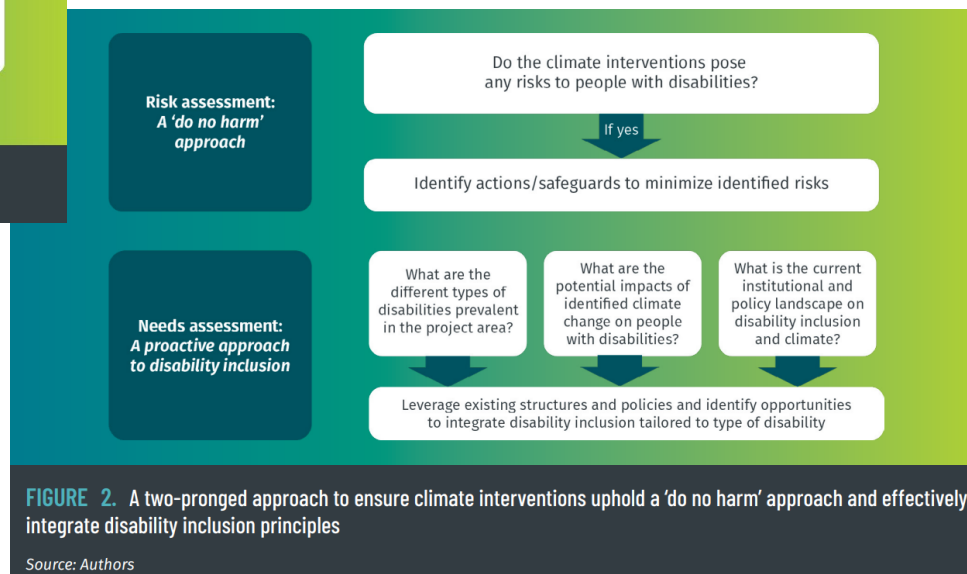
Risk assessment:
*A 'do no harm' approach*

Do the climate interventions pose any risks to people with disabilities?

If yes

Identify actions/safeguards to minimize identified risks

Needs assessment:
*A proactive approach to disability inclusion*

What are the different types of disabilities prevalent in the project area?

What are the potential impacts of identified climate change on people with disabilities?

What is the current institutional and policy landscape on disability inclusion and climate?

Leverage existing structures and policies and identify opportunities to integrate disability inclusion tailored to type of disability

FIGURE 2. A two-pronged approach to ensure climate interventions uphold a 'do no harm' approach and effectively integrate disability inclusion principles

*Source: Authors*